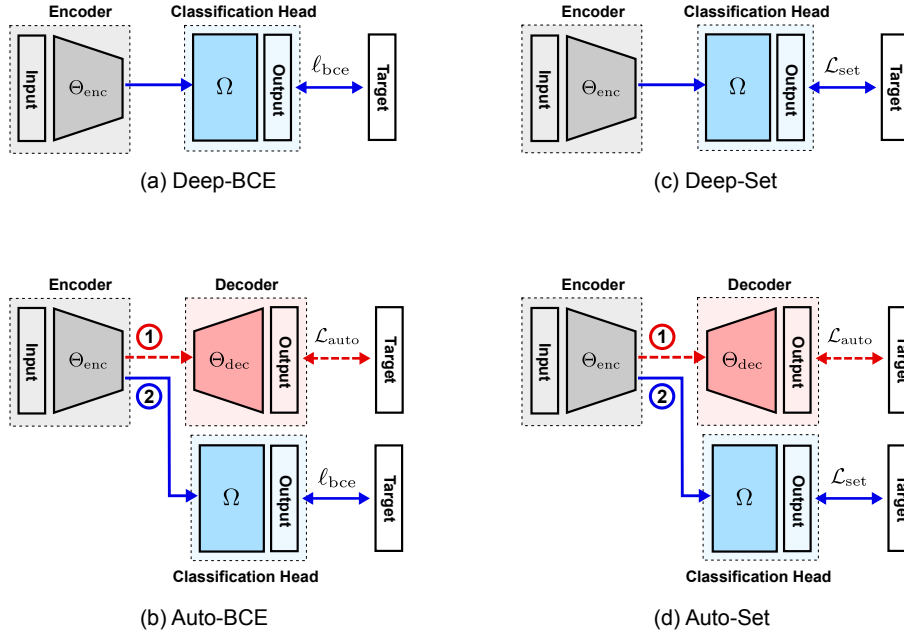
Encoder
Classification Head
Input
$\Theta_{\text{enc}}$
$\Omega$
Output
$\ell_{\text{bce}}$
Target
(a) Deep-BCE

Encoder
Classification Head
Input
$\Theta_{\text{enc}}$
$\Omega$
Output
$\mathcal{L}_{\text{set}}$
Target
(c) Deep-Set

Encoder
Decoder
Input
$\Theta_{\text{enc}}$
1
2
$\Theta_{\text{dec}}$
Output
$\mathcal{L}_{\text{auto}}$
Target
$\Omega$
Output
$\ell_{\text{bce}}$
Target
Classification Head
(b) Auto-BCE

Encoder
Decoder
Input
$\Theta_{\text{enc}}$
1
2
$\Theta_{\text{dec}}$
Output
$\mathcal{L}_{\text{auto}}$
Target
$\Omega$
Output
$\mathcal{L}_{\text{set}}$
Target
Classification Head
(d) Auto-Set